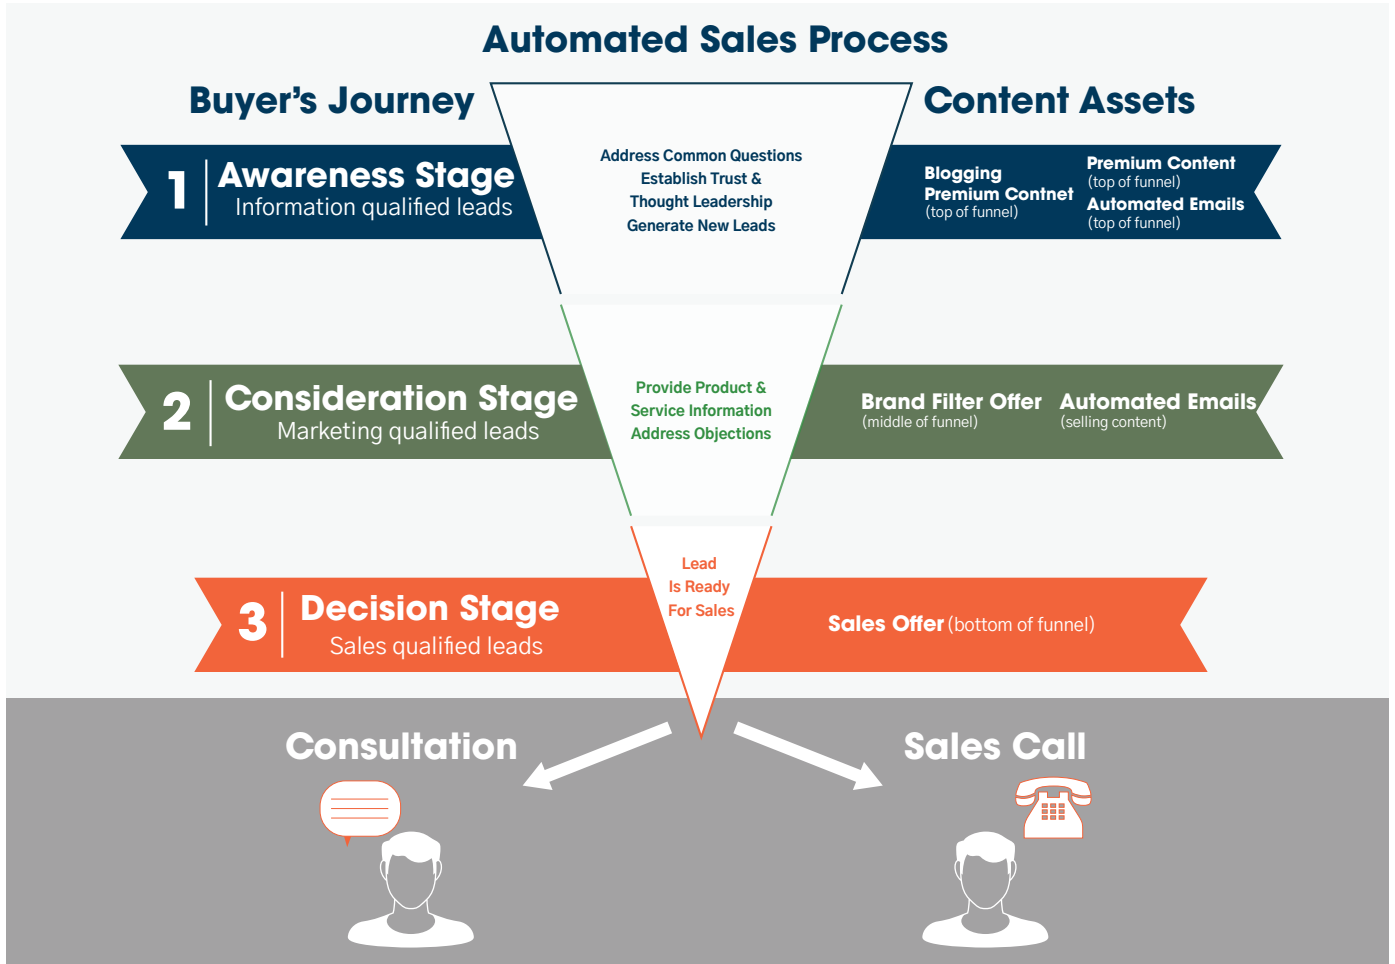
Automated Sales Process

Buyer's Journey

Content Assets

1 Awareness Stage
Information qualified leads

Address Common Questions
Establish Trust &
Thought Leadership
Generate New Leads

Blogging
Premium Contnet
(top of funnel)

Premium Content
(top of funnel)
Automated Emails
(top of funnel)

2 Consideration Stage
Marketing qualified leads

Provide Product &
Service Information
Address Objections

Brand Filter Offer
(middle of funnel)

Automated Emails
(selling content)

3 Decision Stage
Sales qualified leads

Lead
Is Ready
For Sales

Sales Offer (bottom of funnel)

Consultation

Sales Call